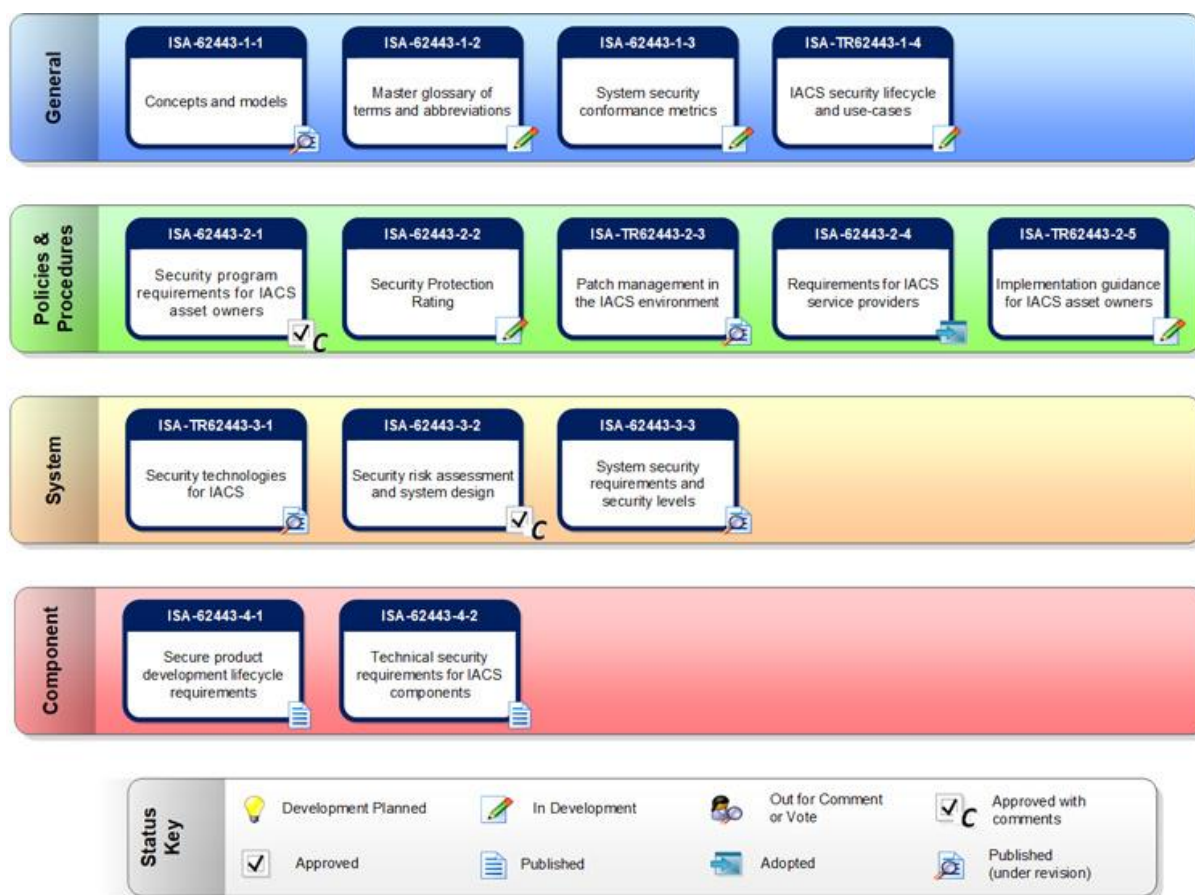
General

ISA-62443-1-1
Concepts and models

ISA-62443-1-2
Master glossary of terms and abbreviations

ISA-62443-1-3
System security conformance metrics

ISA-TR62443-1-4
IACS security lifecycle and use-cases

Policies & Procedures

ISA-62443-2-1
Security program requirements for IACS asset owners
C

ISA-62443-2-2
Security Protection Rating

ISA-TR62443-2-3
Patch management in the IACS environment

ISA-62443-2-4
Requirements for IACS service providers

ISA-TR62443-2-5
Implementation guidance for IACS asset owners

System

ISA-TR62443-3-1
Security technologies for IACS

ISA-62443-3-2
Security risk assessment and system design
C

ISA-62443-3-3
System security requirements and security levels

Component

ISA-62443-4-1
Secure product development lifecycle requirements

ISA-62443-4-2
Technical security requirements for IACS components

Status Key

Development Planned
In Development
Out for Comment or Vote
C Approved with comments
Approved
Published
Adopted
Published (under revision)